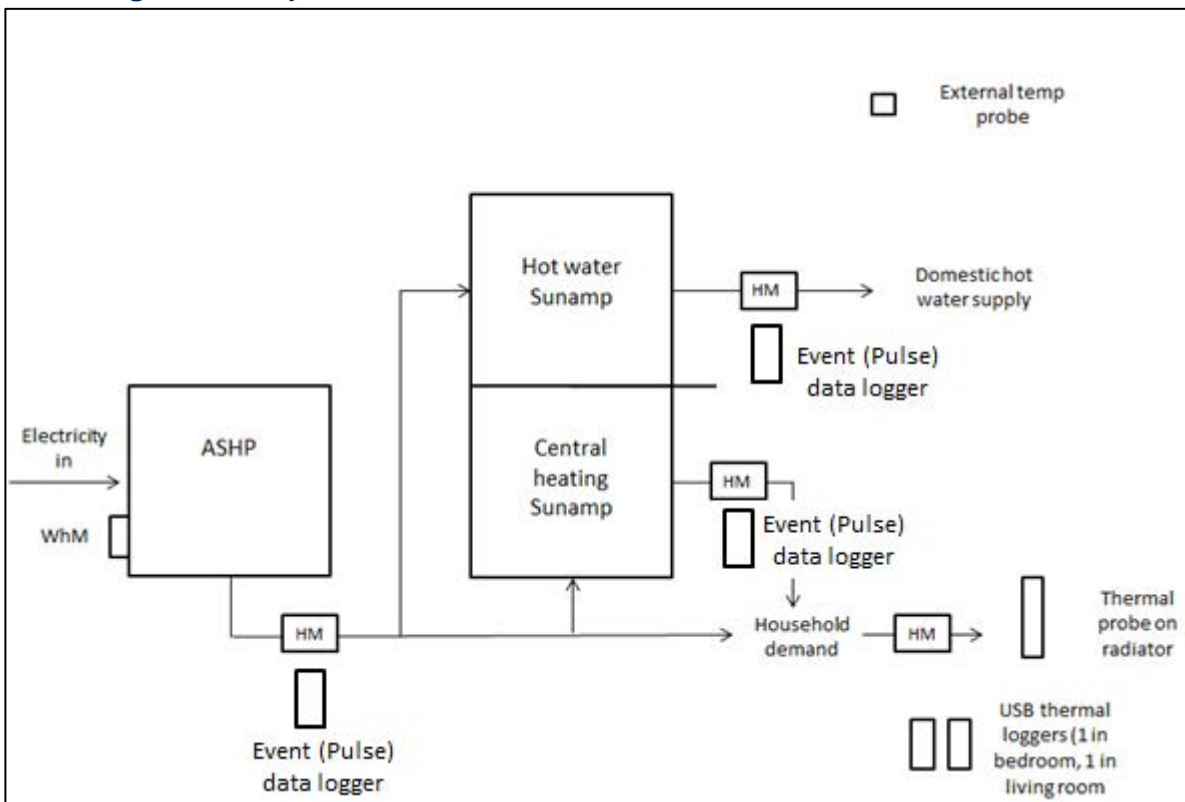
External temp probe

Hot water Sunamp

HM

Domestic hot water supply

Event (Pulse) data logger

Electricity in

ASHP

WhM

Central heating Sunamp

HM

Event (Pulse) data logger

HM

Household demand

HM

Thermal probe on radiator

Event (Pulse) data logger

USB thermal loggers (1 in bedroom, 1 in living room